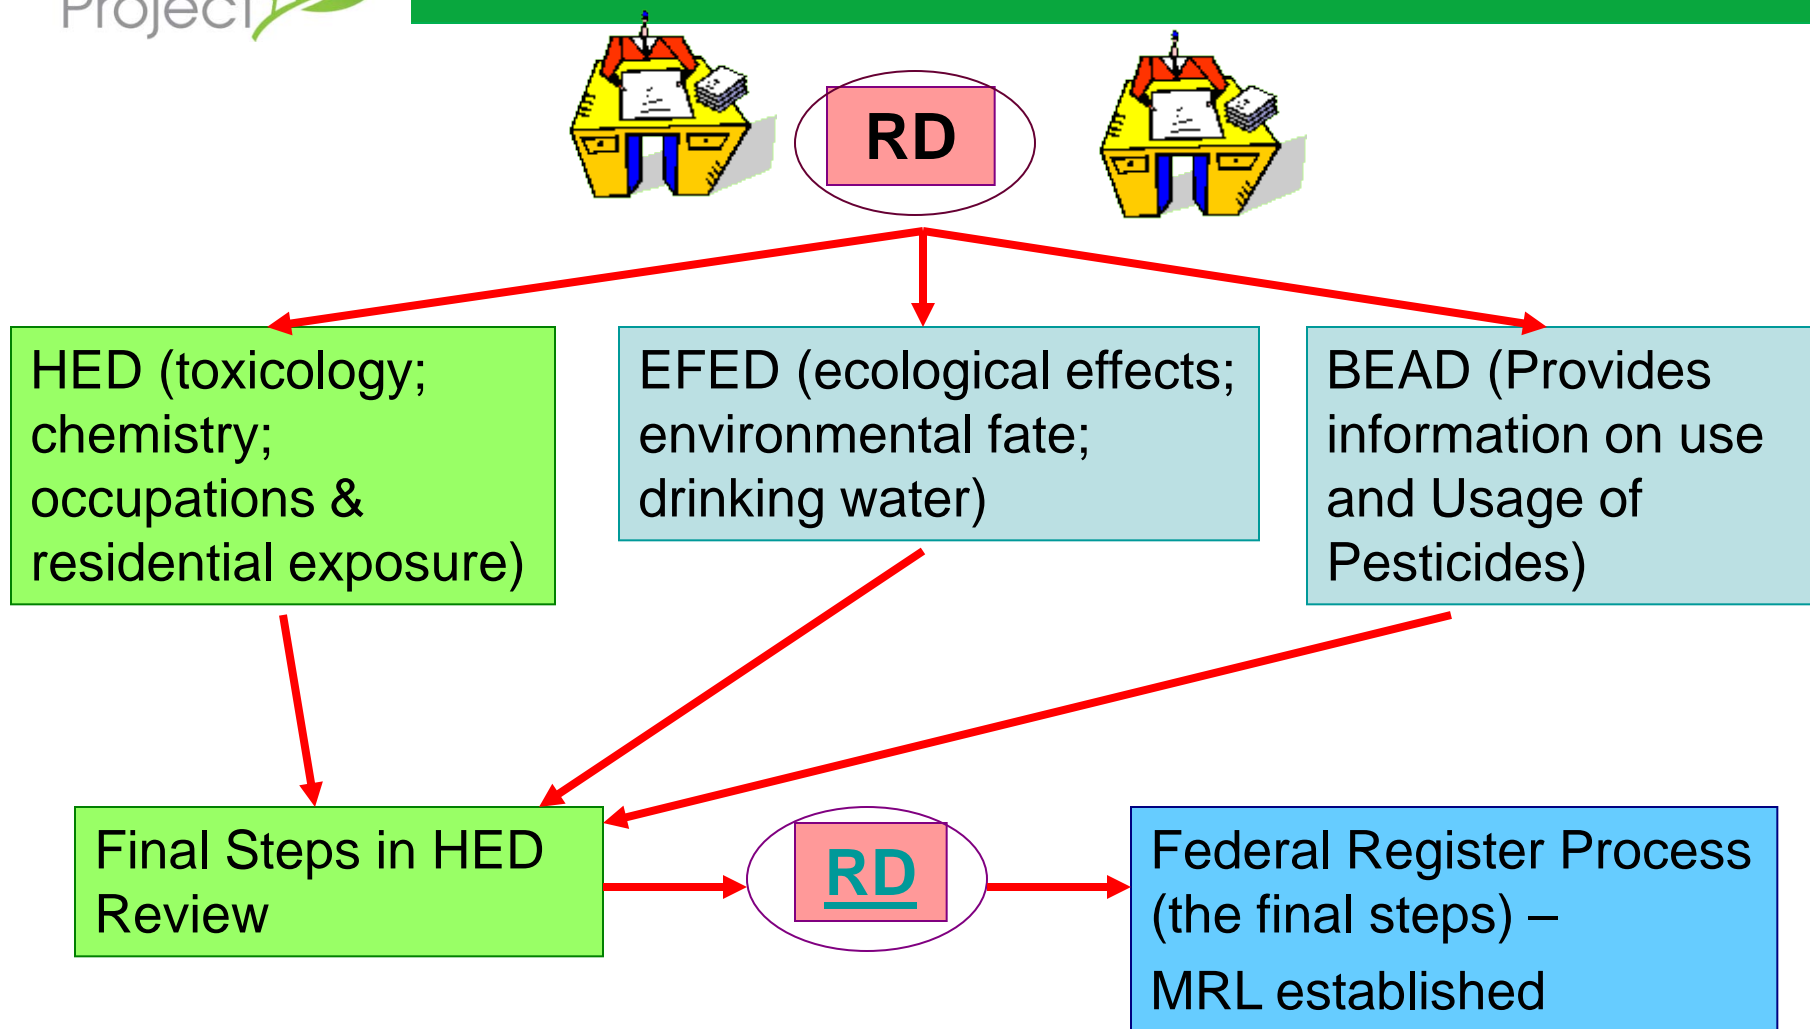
Project

RD

HED (toxicology; chemistry; occupations & residential exposure)

EFED (ecological effects; environmental fate; drinking water)

BEAD (Provides information on use and Usage of Pesticides)

Final Steps in HED Review

RD

Federal Register Process (the final steps) –

MRL established